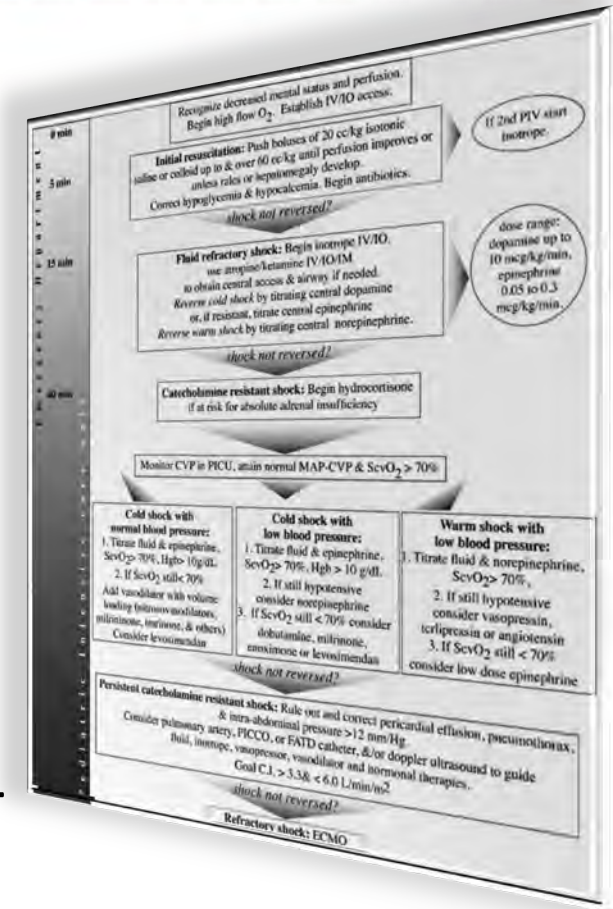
0 min

5 min

15 min

60 min

Recognize decreased mental status and perfusion. Begin high flow $O_2$. Establish IV/IO access.

Initial resuscitation: Push boluses of 20 cc/kg isotonic saline or colloid up to & over 60 cc/kg until perfusion improves or unless rales or hepatomegaly develop. Correct hypoglycemia & hypocalcemia. Begin antibiotics.

If 2nd PIV start inotrope.

shock not reversed?

Fluid refractory shock: Begin inotrope IV/IO. use atropine/ketamine IV/IO/IM to obtain central access & airway if needed. Reverse cold shock by titrating central dopamine or, if resistant, titrate central epinephrine. Reverse warm shock by titrating central norepinephrine.

dose range: dopamine up to 10 mcg/kg/min, epinephrine 0.05 to 0.3 mcg/kg/min.

shock not reversed?

Catecholamine resistant shock: Begin hydrocortisone if at risk for absolute adrenal insufficiency

Monitor CVP in PICU, attain normal MAP-CVP & $ScvO_2 > 70\%$

Cold shock with normal blood pressure: 1. Titrate fluid & epinephrine, $ScvO_2 > 70\%$, Hgb > 10g/dL 2. If $ScvO_2$ still < 70% Add vasodilator with volume loading (nitrosovasodilators, milrinone, inamrinone, & others) Consider levosimendan

Cold shock with low blood pressure: 1. Titrate fluid & epinephrine, $ScvO_2 > 70\%$, Hgb > 10 g/dL. 2. If still hypotensive consider norepinephrine 3. If $ScvO_2$ still < 70% consider dobutamine, milrinone, enoximone or levosimendan

Warm shock with low blood pressure: 1. Titrate fluid & norepinephrine, $ScvO_2 > 70\%$, 2. If still hypotensive consider vasopressin, terlipressin or angiotensin 3. If $ScvO_2$ still < 70% consider low dose epinephrine

shock not reversed?

Persistent catecholamine resistant shock: Rule out and correct pericardial effusion, pneumothorax, & intra-abdominal pressure >12 mm/Hg. Consider pulmonary artery, PICCO, or FATD catheter, &/or doppler ultrasound to guide fluid, inotrope, vasopressor, vasodilator and hormonal therapies. Goal C.I. > 3.3 & < 6.0 L/min/m2

shock not reversed?

Refractory shock: ECMO